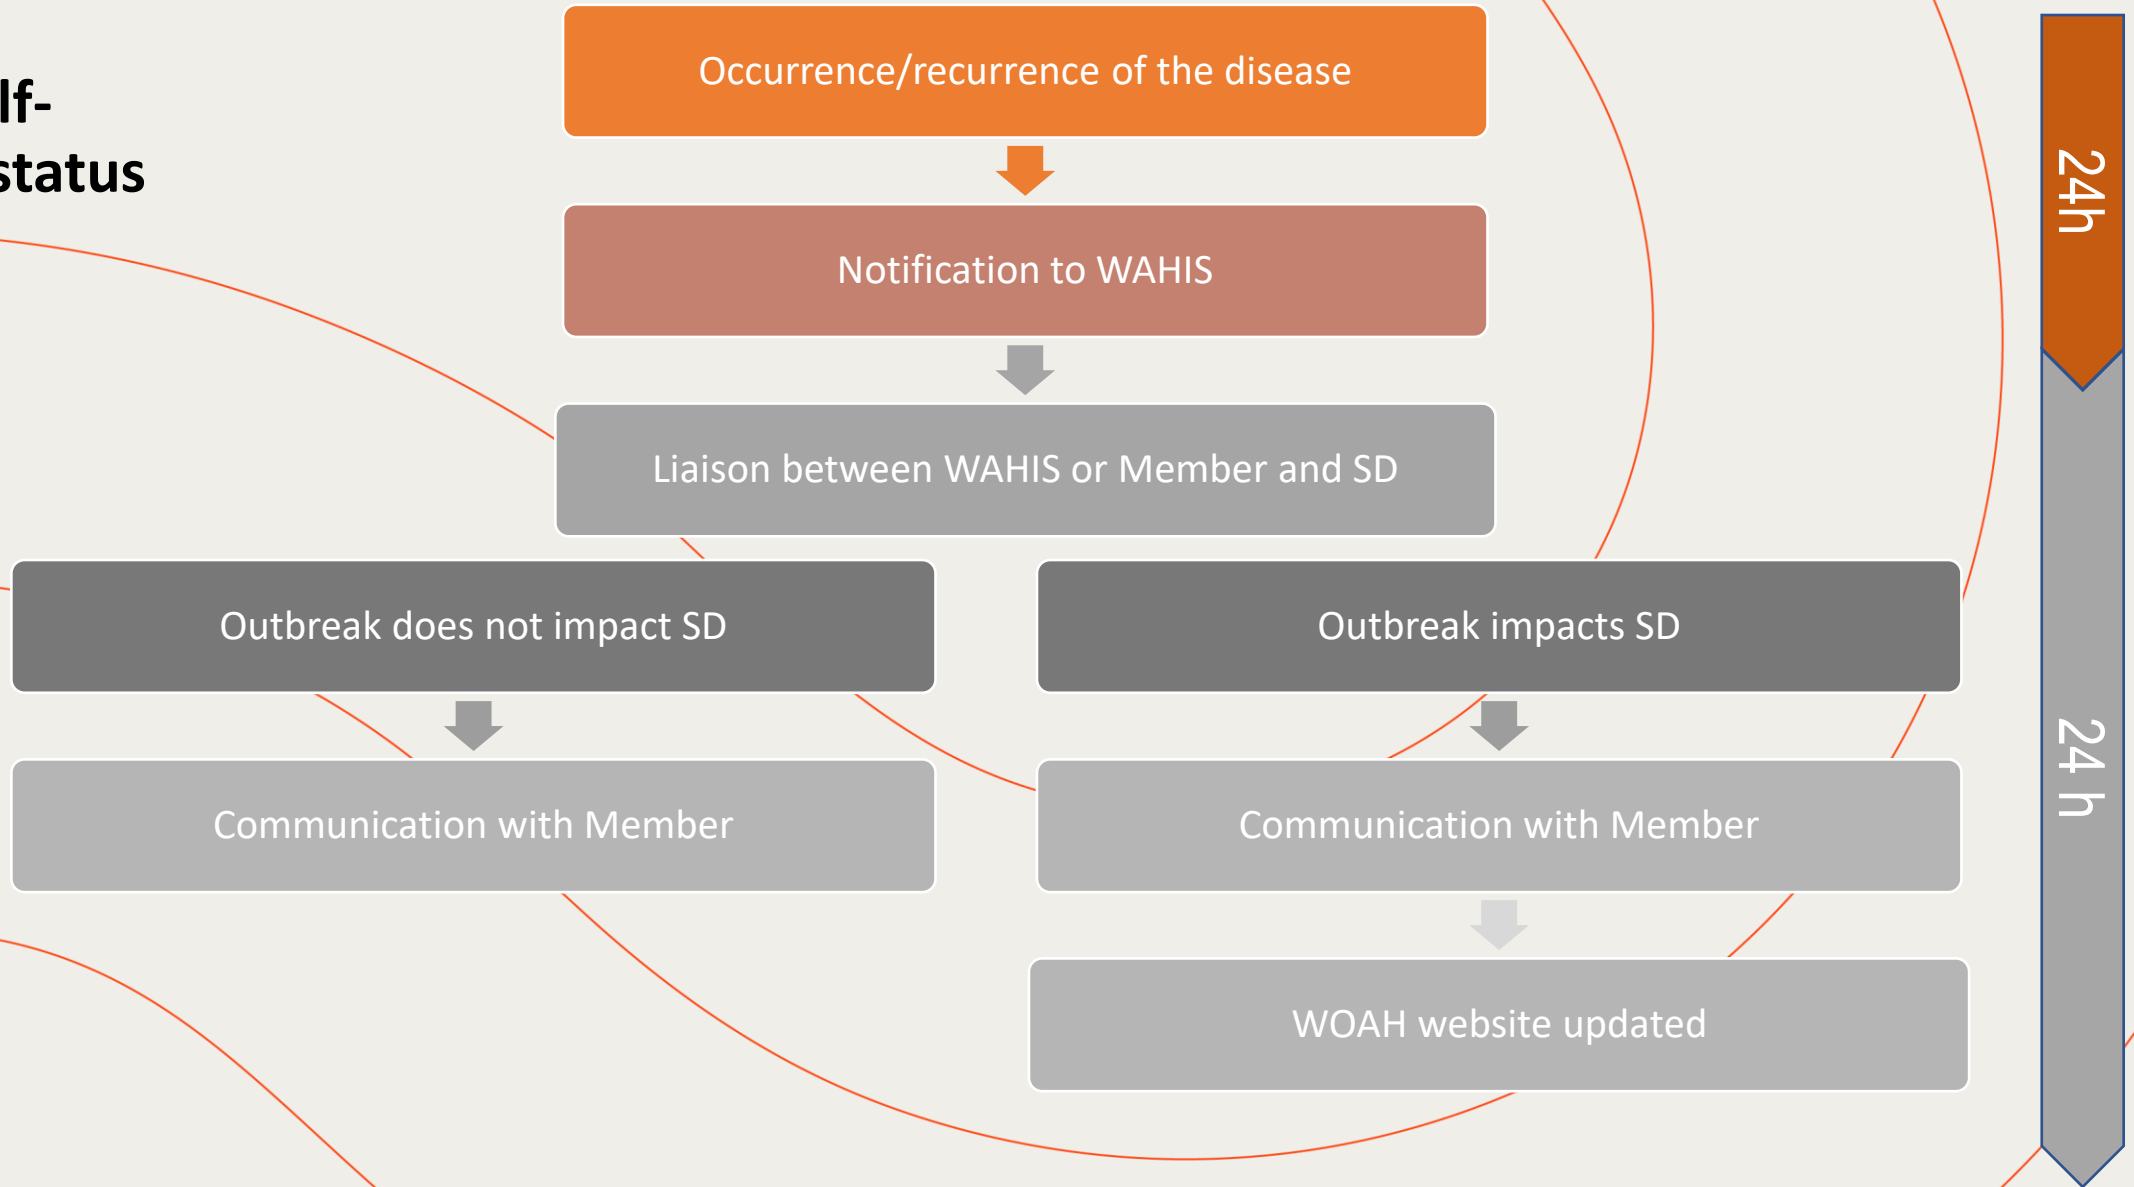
lf-
status

Occurrence/recurrence of the disease

Notification to WAHIS

Liaison between WAHIS or Member and SD

Outbreak does not impact SD

Outbreak impacts SD

Communication with Member

Communication with Member

WOAH website updated

24h

24 h